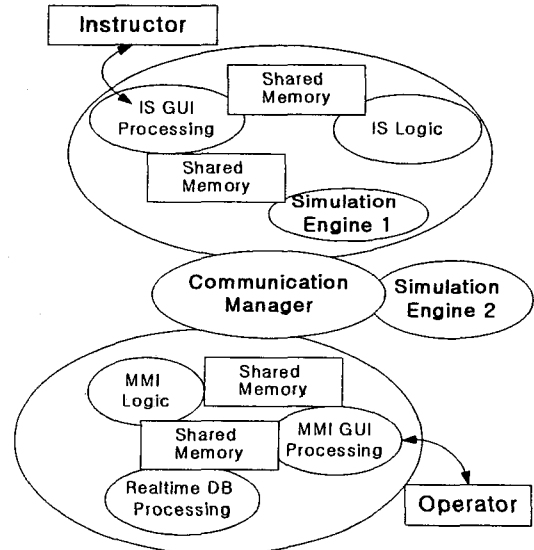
Instructor

IS GUI Processing

Shared Memory

IS Logic

Shared Memory

Simulation Engine 1

Communication Manager

Simulation Engine 2

MMI Logic

Shared Memory

Shared Memory

MMI GUI Processing

Realtime DB Processing

Operator